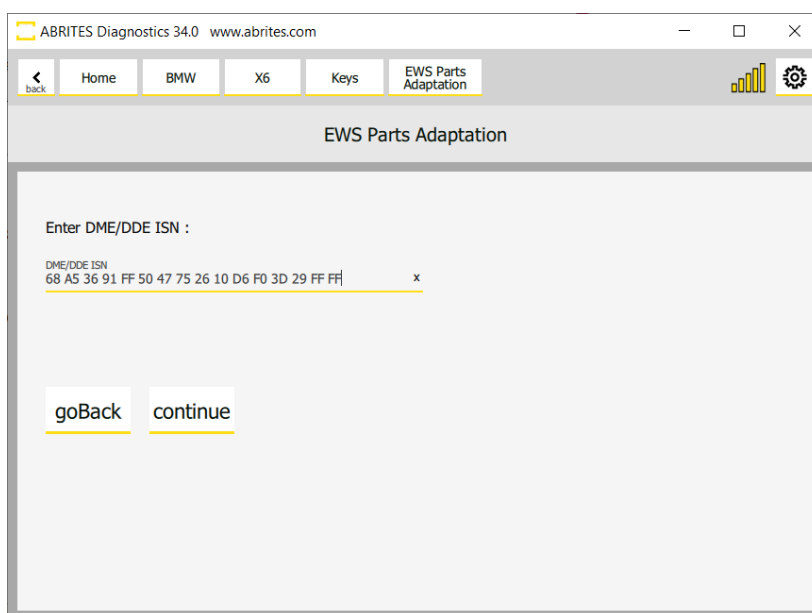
ABRITES Diagnostics 34.0 www.abrites.com

back
Home
BMW
X6
Keys
EWS Parts Adaptation

EWS Parts Adaptation

Enter DME/DDE ISN :

DME/DDE ISN
68 A5 36 91 FF 50 47 75 26 10 D6 F0 3D 29 FF FF
x

goBack
continue